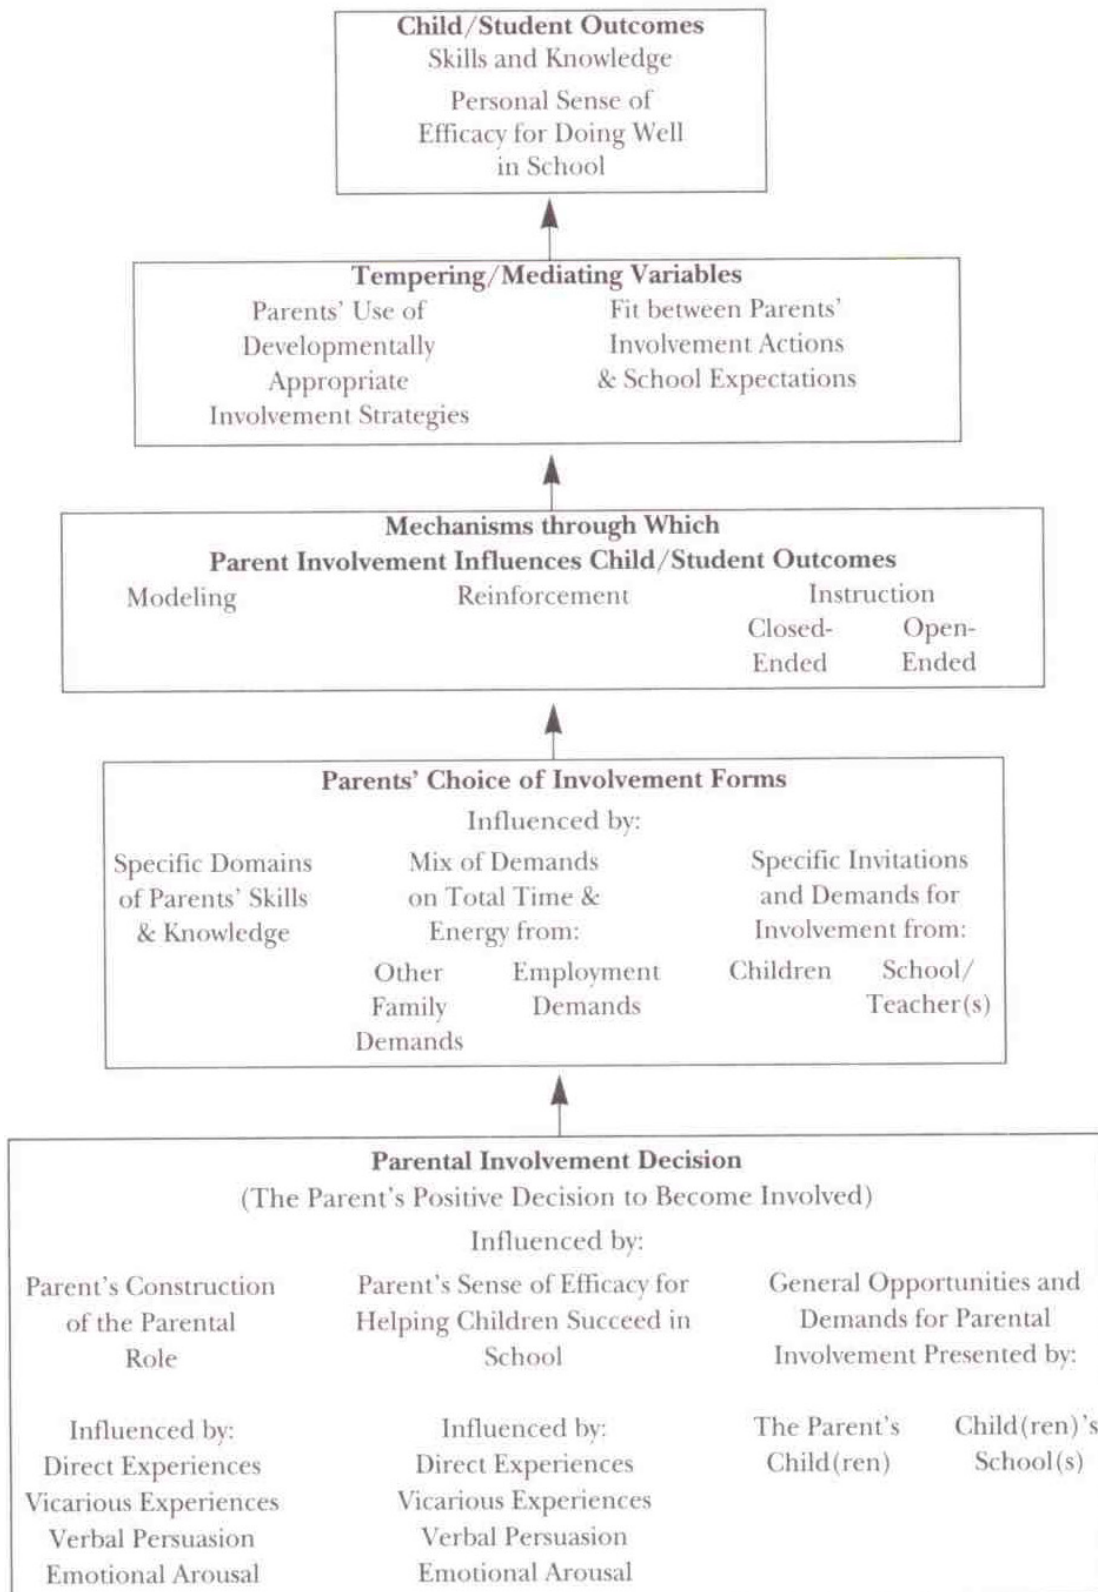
Child/Student Outcomes
Skills and Knowledge
Personal Sense of Efficacy for Doing Well in School

Tempering/Mediating Variables
Parents' Use of Developmentally Appropriate Involvement Strategies

Fit between Parents' Involvement Actions & School Expectations

Mechanisms through Which Parent Involvement Influences Child/Student Outcomes
Modeling
Reinforcement
Instruction
Closed-Ended
Open-Ended

Parents' Choice of Involvement Forms
Influenced by:
Specific Domains of Parents' Skills & Knowledge
Mix of Demands on Total Time & Energy from:
Other Family Demands
Employment Demands
Specific Invitations and Demands for Involvement from:
Children
School/Teacher(s)

Parental Involvement Decision
(The Parent's Positive Decision to Become Involved)
Influenced by:
Parent's Construction of the Parental Role
Parent's Sense of Efficacy for Helping Children Succeed in School
General Opportunities and Demands for Parental Involvement Presented by:

Influenced by:
Direct Experiences
Vicarious Experiences
Verbal Persuasion
Emotional Arousal

Influenced by:
Direct Experiences
Vicarious Experiences
Verbal Persuasion
Emotional Arousal

The Parent's Child(ren)
Child(ren)'s School(s)